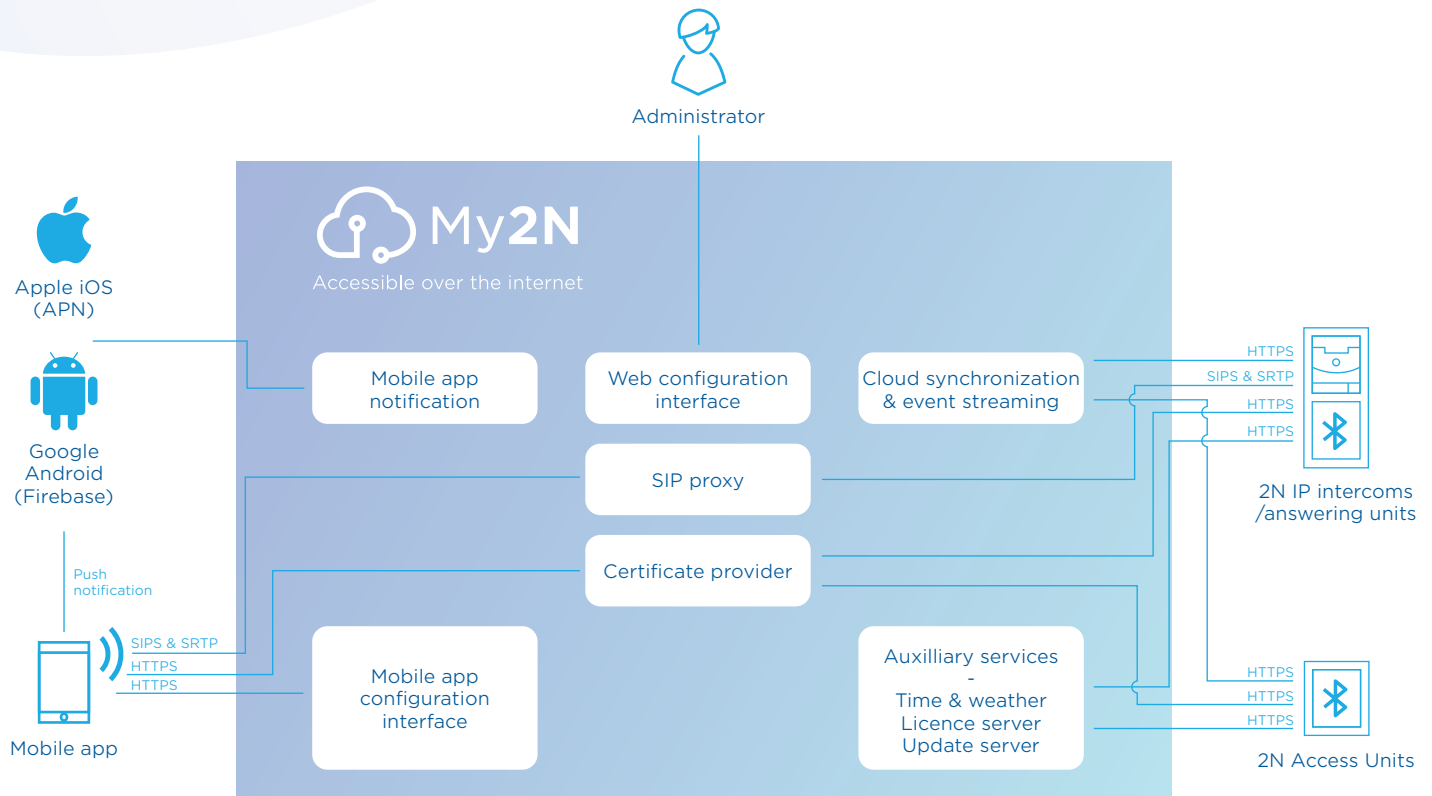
Administrator

My2N
Accessible over the internet

Apple iOS
(APN)

Google
Android
(Firebase)

Push
notification

SIPS & SRTP
HTTPS
HTTPS

Mobile app

Mobile app
notification

Web configuration
interface

Cloud synchronization
& event streaming

SIP proxy

Certificate provider

Mobile app
configuration
interface

Auxilliary services
-
Time & weather
Licence server
Update server

HTTPS
SIPS & SRTP
HTTPS
HTTPS

2N IP intercoms
/answering units

HTTPS
HTTPS
HTTPS

2N Access Units